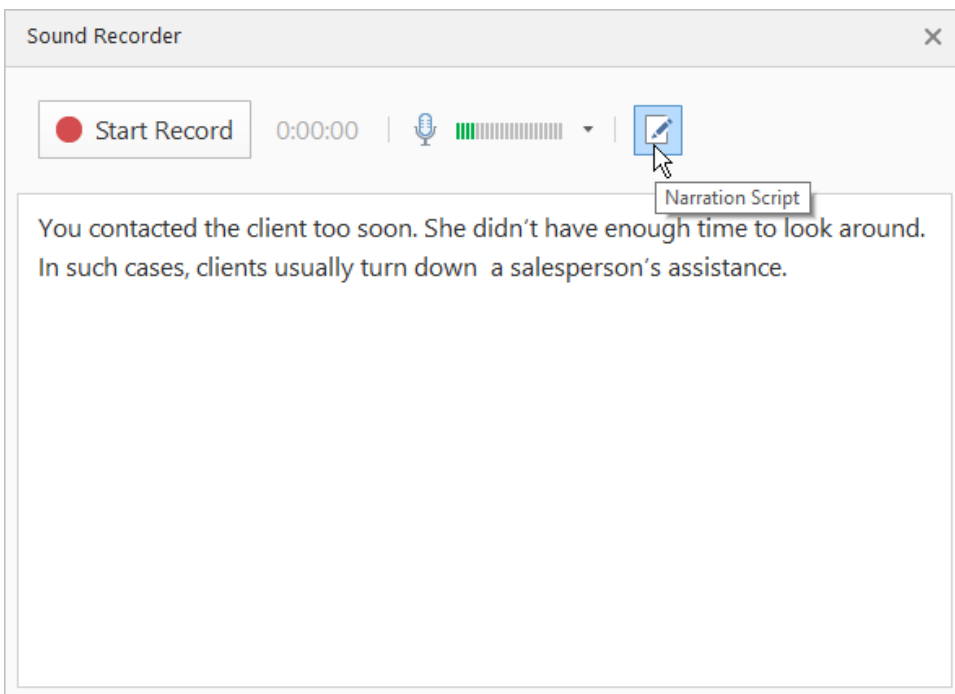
Sound Recorder ×

Start Record 0:00:00

Narration Script

You contacted the client too soon. She didn’t have enough time to look around. In such cases, clients usually turn down a salesperson’s assistance.